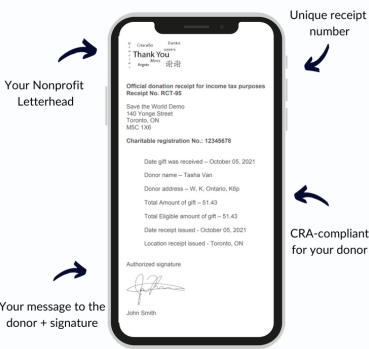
Unique receipt number

Your Nonprofit Letterhead

Gracias Danke Thank You Merci Arigato 谢谢

Official donation receipt for income tax purposes
Receipt No. RCT-95

Save the World Demo
140 Yonge Street
Toronto, ON
M5C 1X6

Charitable registration No.: 12345678

Date gift was received – October 05, 2021

Donor name – Tasha Van

Donor address – W, K, Ontario, K6p

Total Amount of gift – 51.43

Total Eligible amount of gift – 51.43

Date receipt issued - October 05, 2021

Location receipt issued - Toronto, ON

CRA-compliant for your donor

Authorized signature

John Smith

Your message to the donor + signature